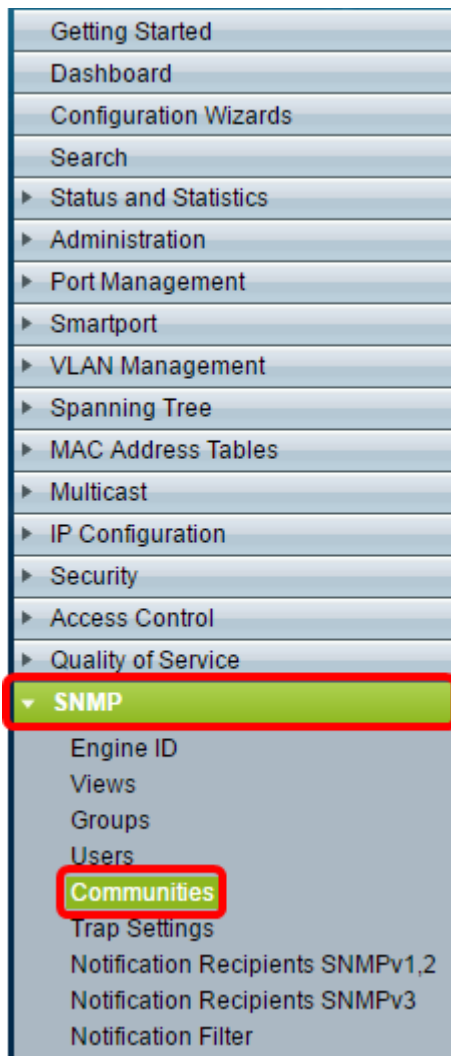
Getting Started
Dashboard
Configuration Wizards
Search
Status and Statistics
Administration
Port Management
Smartport
VLAN Management
Spanning Tree
MAC Address Tables
Multicast
IP Configuration
Security
Access Control
Quality of Service
SNMP
Engine ID
Views
Groups
Users
Communities
Trap Settings
Notification Recipients SNMPv1,2
Notification Recipients SNMPv3
Notification Filter